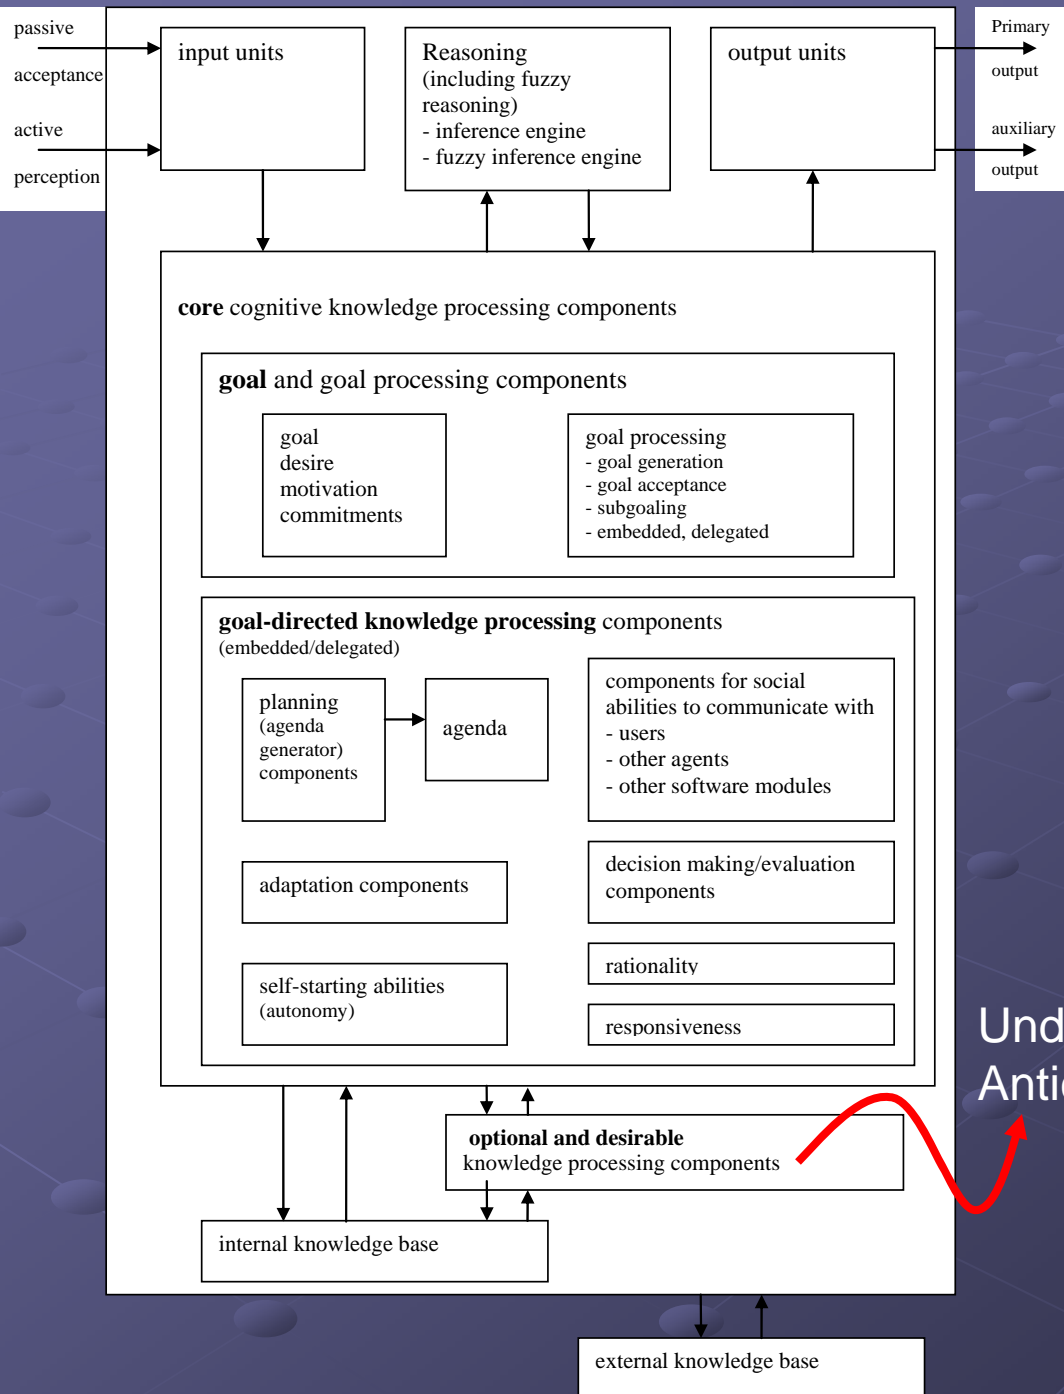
passive
acceptance
active
perception

input units

Reasoning
(including fuzzy reasoning)
- inference engine
- fuzzy inference engine

output units

Primary
output
auxiliary
output

**core** cognitive knowledge processing components

**goal** and goal processing components

goal
desire
motivation
commitments

goal processing
- goal generation
- goal acceptance
- subgoaling
- embedded, delegated

**goal-directed knowledge processing** components
(embedded/delegated)

planning
(agenda
generator)
components

agenda

components for social abilities to communicate with
- users
- other agents
- other software modules

adaptation components

decision making/evaluation components

rationality

self-starting abilities
(autonomy)

responsiveness

**optional and desirable**
knowledge processing components

internal knowledge base

external knowledge base

Und
Anti